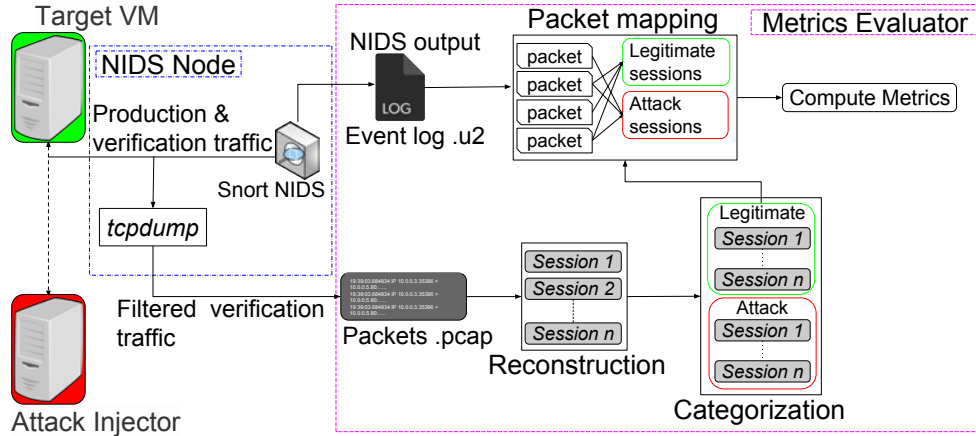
Target VM

NIDS Node

Production & verification traffic

Snort NIDS

tcpdump

Filtered verification traffic

Attack Injector

NIDS output

LOG

Event log .u2

Packet mapping

Metrics Evaluator

packet
packet
packet
packet

Legitimate sessions

Attack sessions

Compute Metrics

19:39:03.684834 IP 10.0.0.3.35396 > 10.0.0.5.80:
19:39:03.684834 IP 10.0.0.3.35396 > 10.0.0.5.80:
19:39:03.684834 IP 10.0.0.3.35396 > 10.0.0.5.80:

Packets .pcap

Session 1
Session 2
Session n

Reconstruction

Legitimate
Session 1
Session n

Attack
Session 1
Session n

Categorization